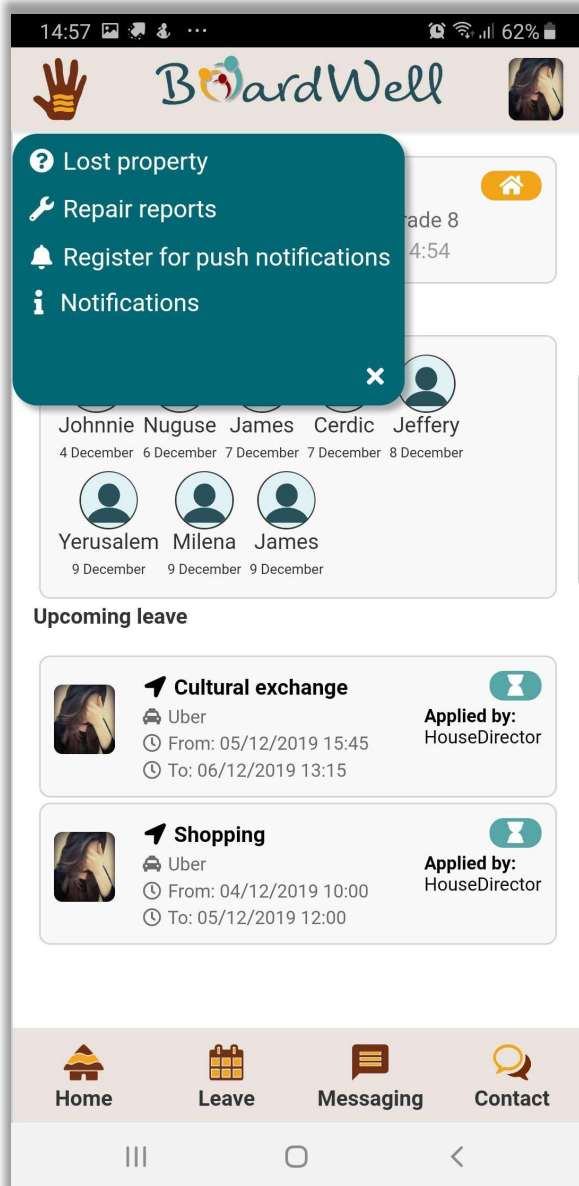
14:57 ··· 62%

BoardWell

Lost property
Repair reports
Register for push notifications
Notifications

rade 8
4:54

Johnnie
4 December
Nuguse
6 December
James
7 December
Cerdic
7 December
Jeffery
8 December
Yerusalem
9 December
Milena
9 December
James
9 December

Upcoming leave

Cultural exchange
Uber
From: 05/12/2019 15:45
To: 06/12/2019 13:15
Applied by:
HouseDirector

Shopping
Uber
From: 04/12/2019 10:00
To: 05/12/2019 12:00
Applied by:
HouseDirector

Home
Leave
Messaging
Contact